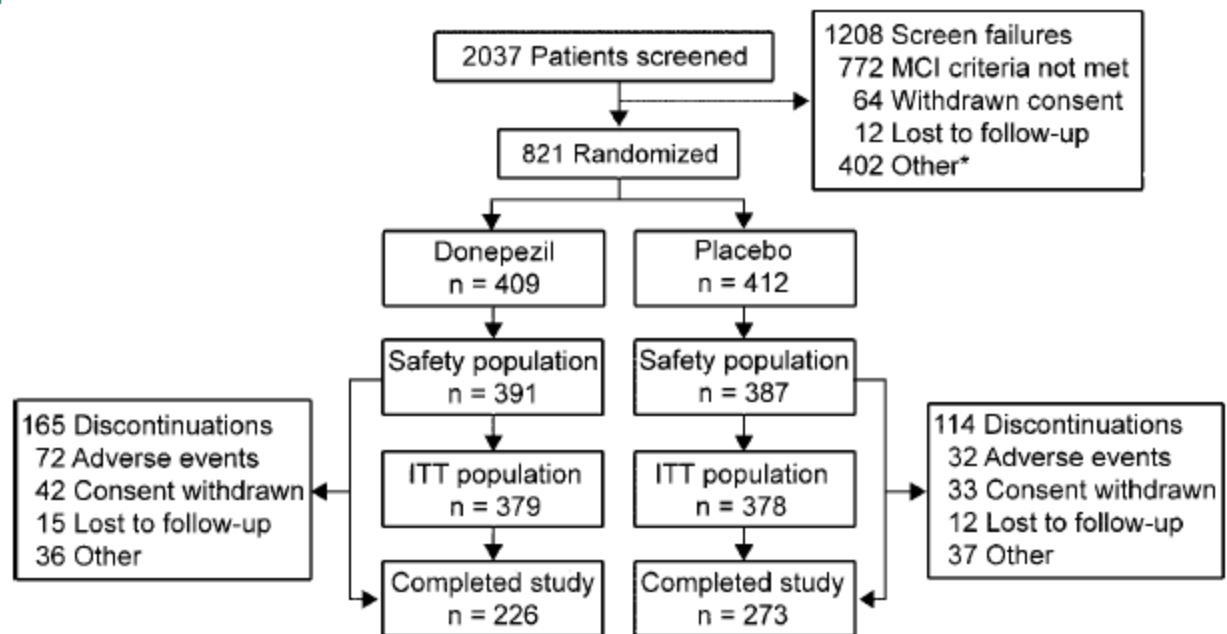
2037 Patients screened

1208 Screen failures
772 MCI criteria not met
64 Withdrawn consent
12 Lost to follow-up
402 Other*

821 Randomized

Donepezil
n = 409

Placebo
n = 412

Safety population
n = 391

Safety population
n = 387

165 Discontinuations
72 Adverse events
42 Consent withdrawn
15 Lost to follow-up
36 Other

ITT population
n = 379

ITT population
n = 378

114 Discontinuations
32 Adverse events
33 Consent withdrawn
12 Lost to follow-up
37 Other

Completed study
n = 226

Completed study
n = 273